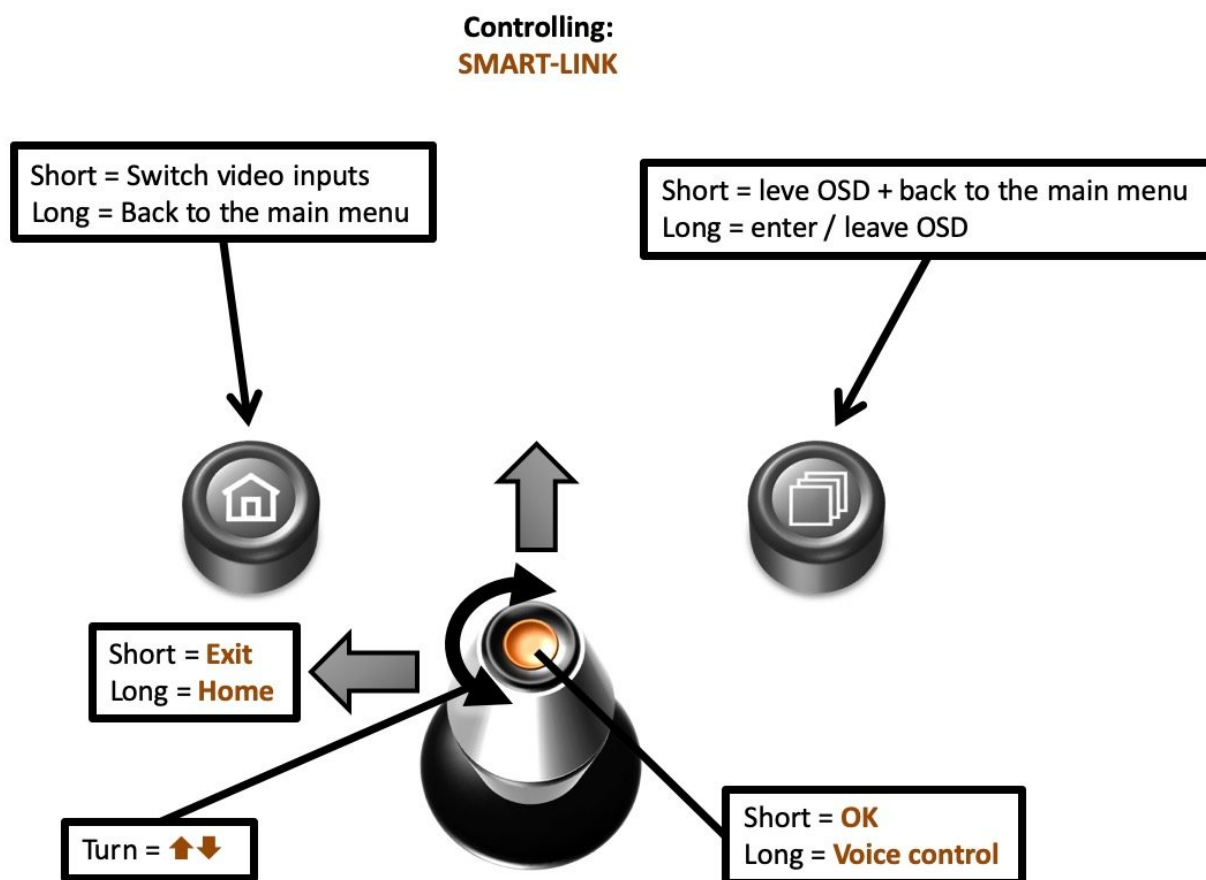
Controlling:
SMART-LINK

Short = Switch video inputs
Long = Back to the main menu

Short = leve OSD + back to the main menu
Long = enter / leave OSD

Short = Exit
Long = Home

Turn = ⬆⬇

Short = OK
Long = Voice control